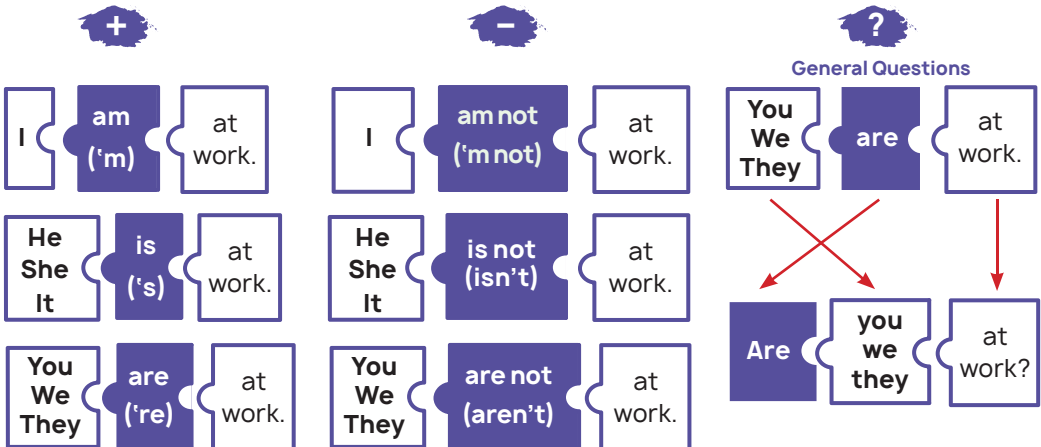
+

I am ('m) at work.

He She It is ('s) at work.

You We They are ('re) at work.

−

I am not ('m not) at work.

He She It is not (isn't) at work.

You We They are not (aren't) at work.

?

General Questions

You We They are at work.

Are you we they at work?